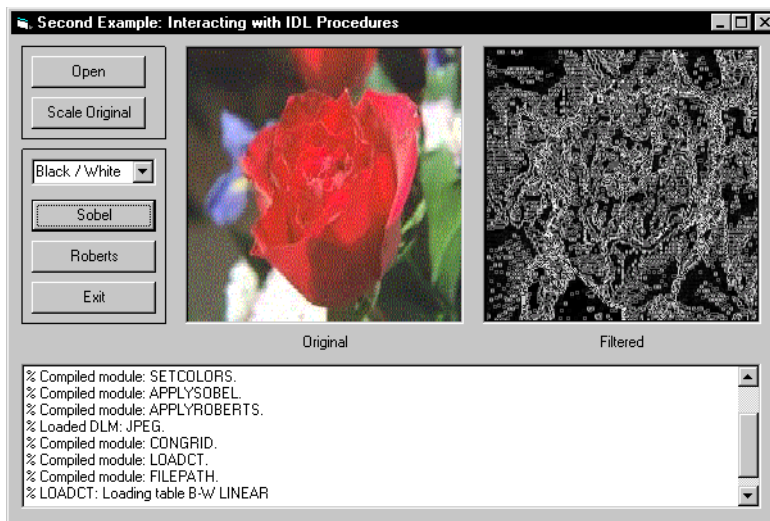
Second Example: Interacting with IDL Procedures

Open

Scale Original

Black / White

Sobel

Roberts

Exit

Original

Filtered

% Compiled module: SETCOLORS.
% Compiled module: APPLYSOBEL.
% Compiled module: APPLYROBERTS.
% Loaded DLM: JPEG.
% Compiled module: CONGRID.
% Compiled module: LOADCT.
% Compiled module: FILEPATH.
% LOADCT: Loading table B-W LINEAR